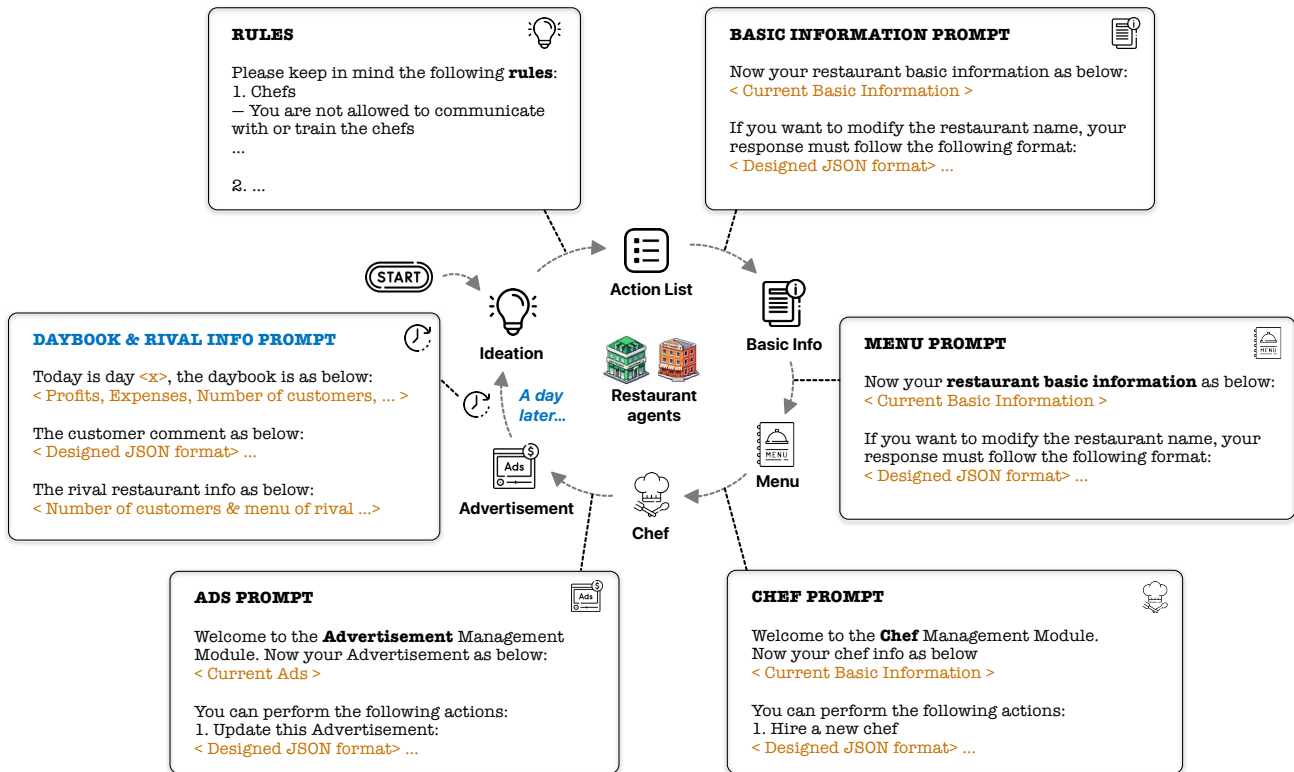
RULES

Please keep in mind the following **rules**:
1. Chefs
— You are not allowed to communicate with or train the chefs
...

2. ...

BASIC INFORMATION PROMPT

Now your restaurant basic information as below:
< Current Basic Information >

If you want to modify the restaurant name, your response must follow the following format:
< Designed JSON format> ...

START

Action List

Ideation

Basic Info

Restaurant agents

A day later...

DAYBOOK & RIVAL INFO PROMPT

Today is day <x>, the daybook is as below:
< Profits, Expenses, Number of customers, ... >

The customer comment as below:
< Designed JSON format> ...

The rival restaurant info as below:
< Number of customers & menu of rival ...>

MENU PROMPT

Now your **restaurant basic information** as below:
< Current Basic Information >

If you want to modify the restaurant name, your response must follow the following format:
< Designed JSON format> ...

MENU

Menu

Ads

Advertisement

Chef

ADS PROMPT

Welcome to the **Advertisement** Management Module. Now your Advertisement as below:
< Current Ads >

You can perform the following actions:
1. Update this Advertisement:
< Designed JSON format> ...

CHEF PROMPT

Welcome to the **Chef** Management Module.
Now your chef info as below
< Current Basic Information >

You can perform the following actions:
1. Hire a new chef
< Designed JSON format> ...